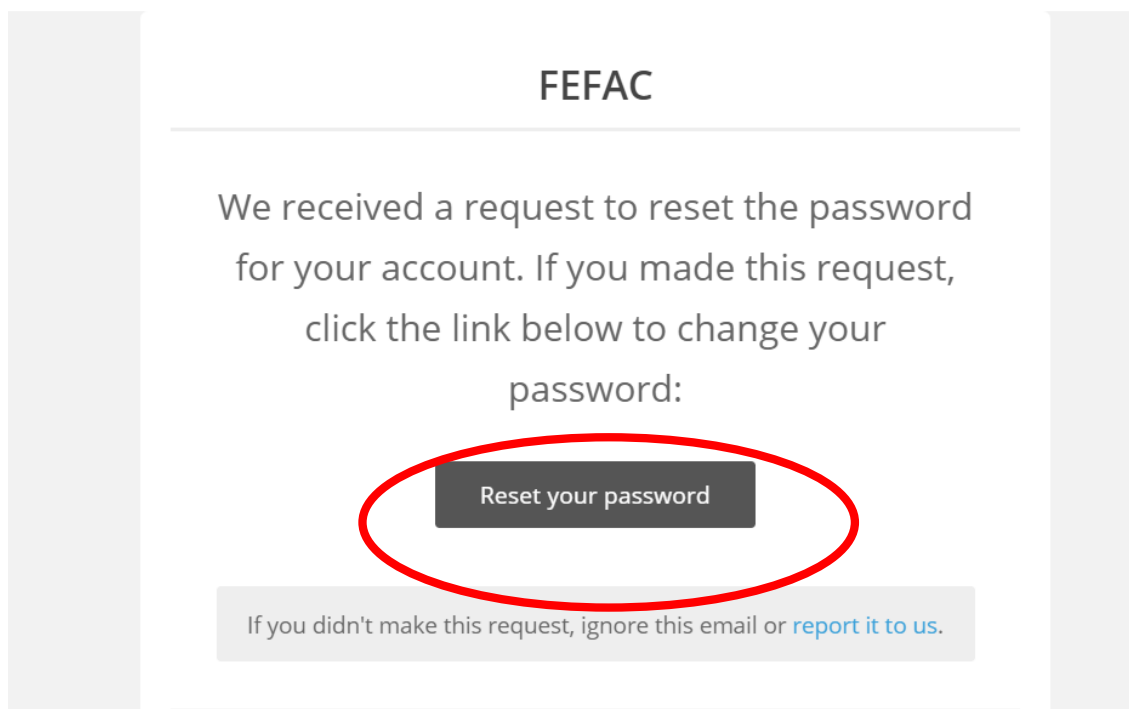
FEFAC

We received a request to reset the password for your account. If you made this request, click the link below to change your password:

Reset your password

If you didn't make this request, ignore this email or report it to us.